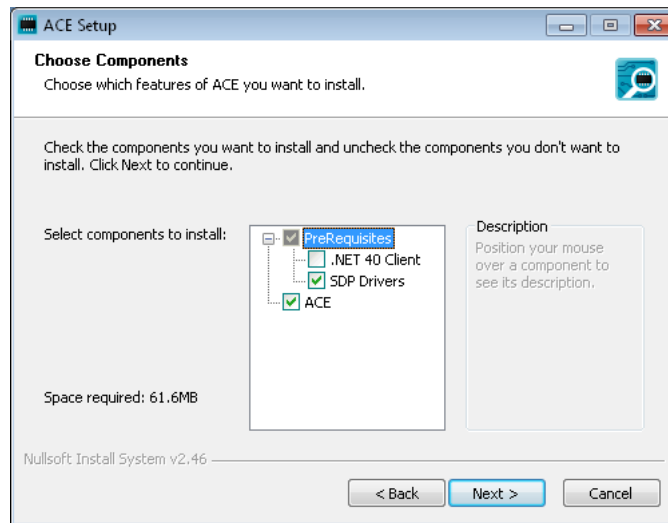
ACE Setup

Choose Components
Choose which features of ACE you want to install.

Check the components you want to install and uncheck the components you don't want to install. Click Next to continue.

Select components to install:

PreRequisites
.NET 40 Client
SDP Drivers
ACE

Description
Position your mouse over a component to see its description.

Space required: 61.6MB

Nullsoft Install System v2.46

< Back
Next >
Cancel